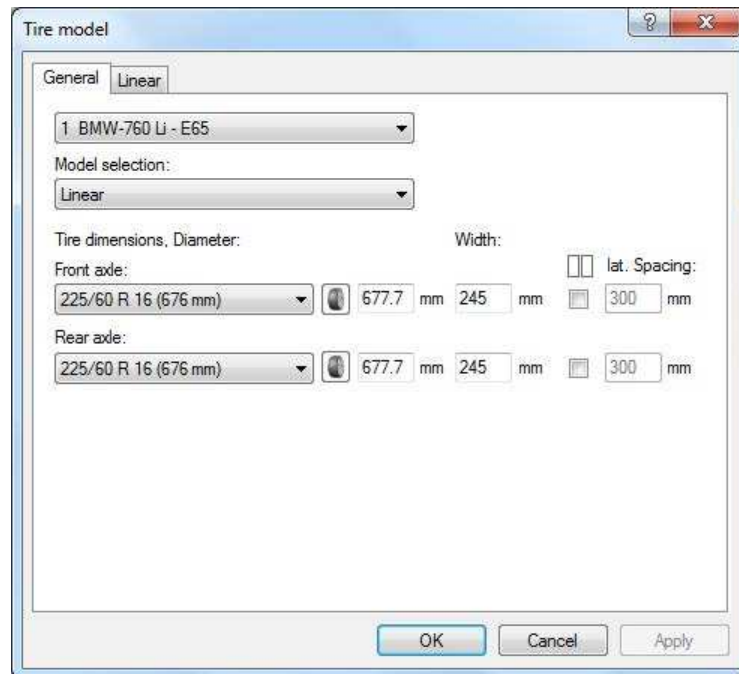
Tire model

?

X

General

Linear

1 BMW-760 Li - E65

Model selection:

Linear

Tire dimensions, Diameter:

Width:

lat. Spacing:

Front axle:

225/60 R 16 (676 mm)

677.7

mm

245

mm

300

mm

Rear axle:

225/60 R 16 (676 mm)

677.7

mm

245

mm

300

mm

OK

Cancel

Apply